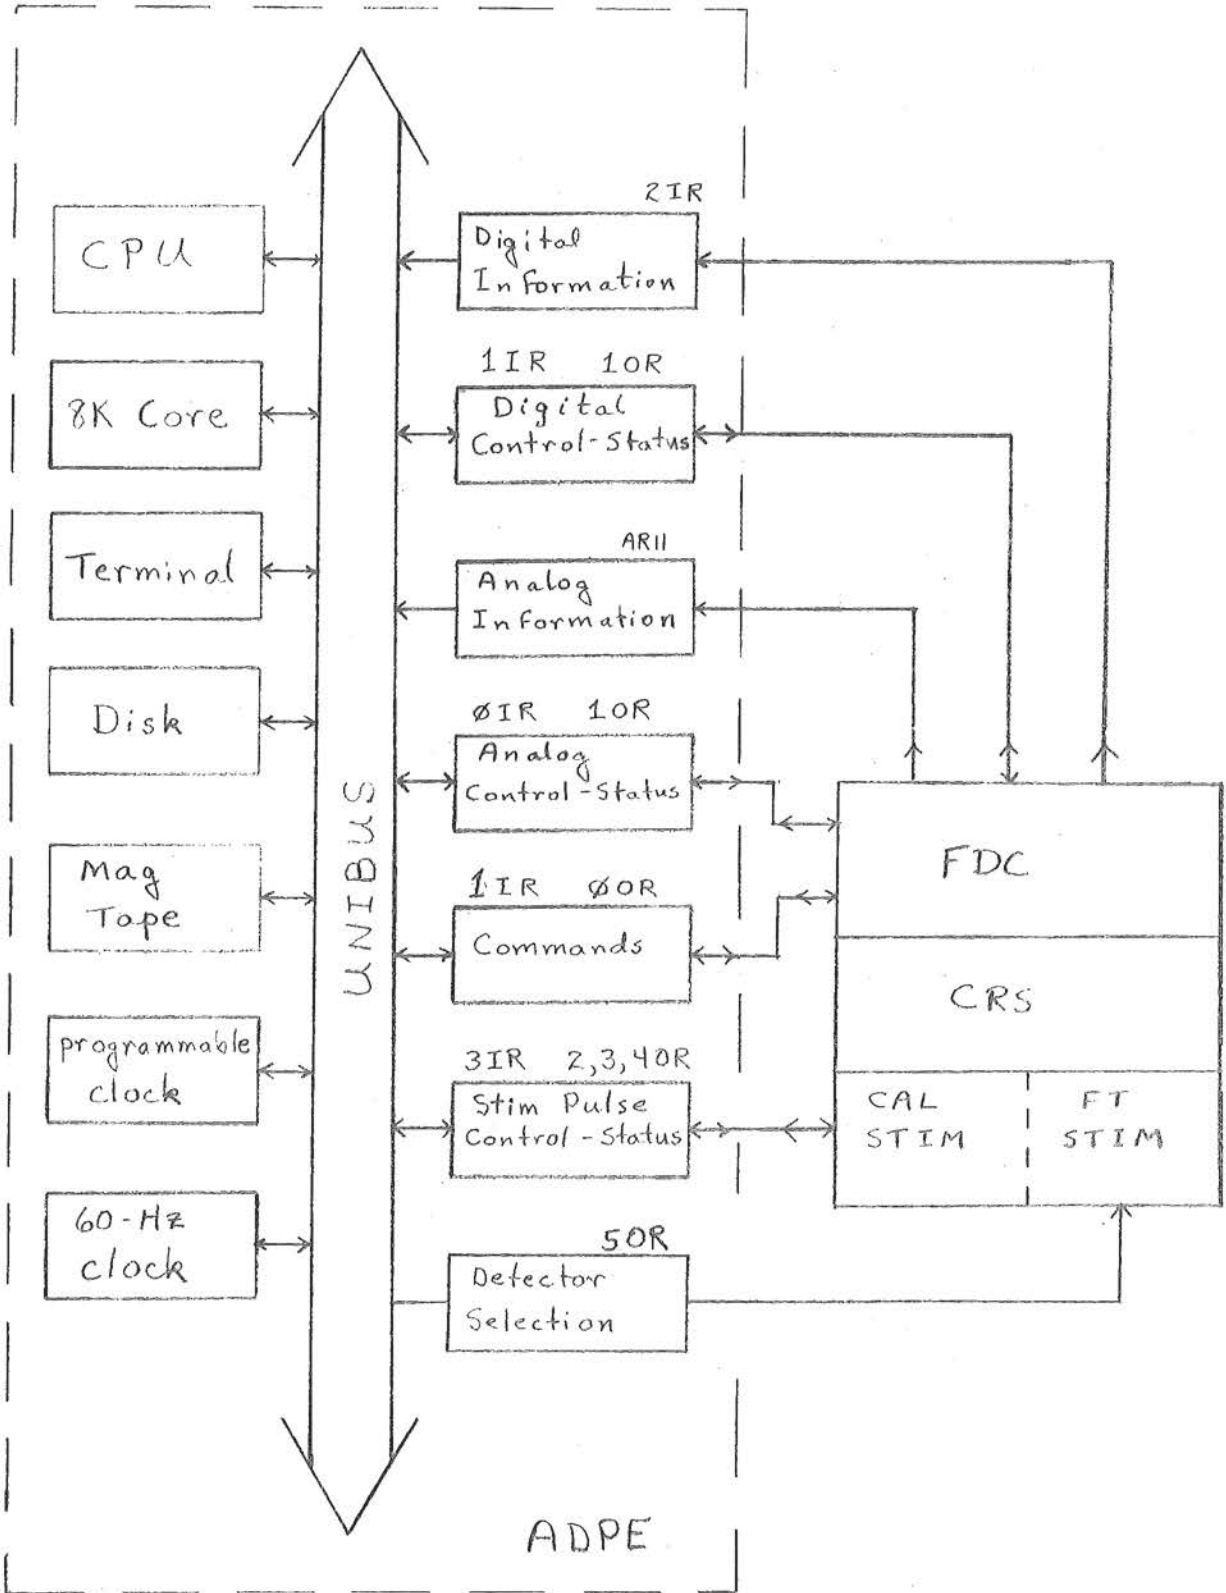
CPU

8K Core

Terminal

Disk

Mag Tape

programmable clock

60-Hz clock

UNIBUS

2IR

Digital Information

1IR 1OR

Digital Control-Status

AR11

Analog Information

ØIR 1OR

Analog Control-Status

1IR ØOR

Commands

3IR 2,3,4OR

Stim Pulse Control-Status

5OR

Detector Selection

FDC

CRS

CAL STIM

FT STIM

ADPE